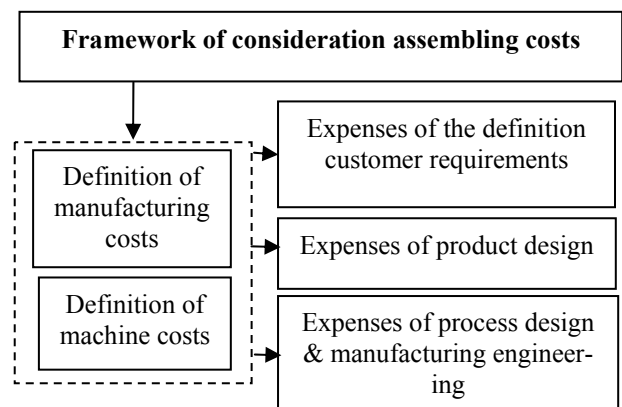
**Framework of consideration assembling costs**

Definition of manufacturing costs

Definition of machine costs

Expenses of the definition customer requirements

Expenses of product design

Expenses of process design & manufacturing engineering